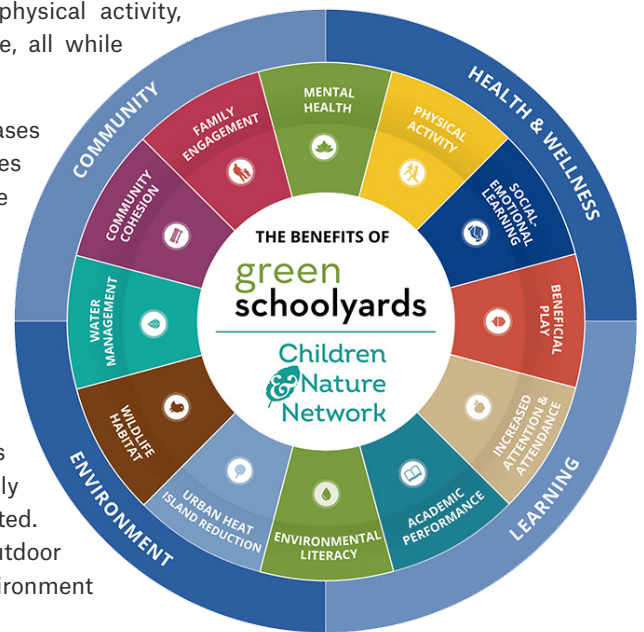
physical activity, e, all while

ases es e

s ly ted. utdoor ironment

COMMUNITY

HEALTH & WELLNESS

LEARNING

ENVIRONMENT

MENTAL HEALTH

PHYSICAL ACTIVITY

SOCIAL-EMOTIONAL LEARNING

BENEFICIAL PLAY

INCREASED ATTENTION & ATTENDANCE

ACADEMIC PERFORMANCE

ENVIRONMENTAL LITERACY

URBAN HEAT ISLAND REDUCTION

WILDLIFE HABITAT

WATER MANAGEMENT

COMMUNITY COHESION

FAMILY ENGAGEMENT

THE BENEFITS OF

green schoolyards

Children & Nature Network